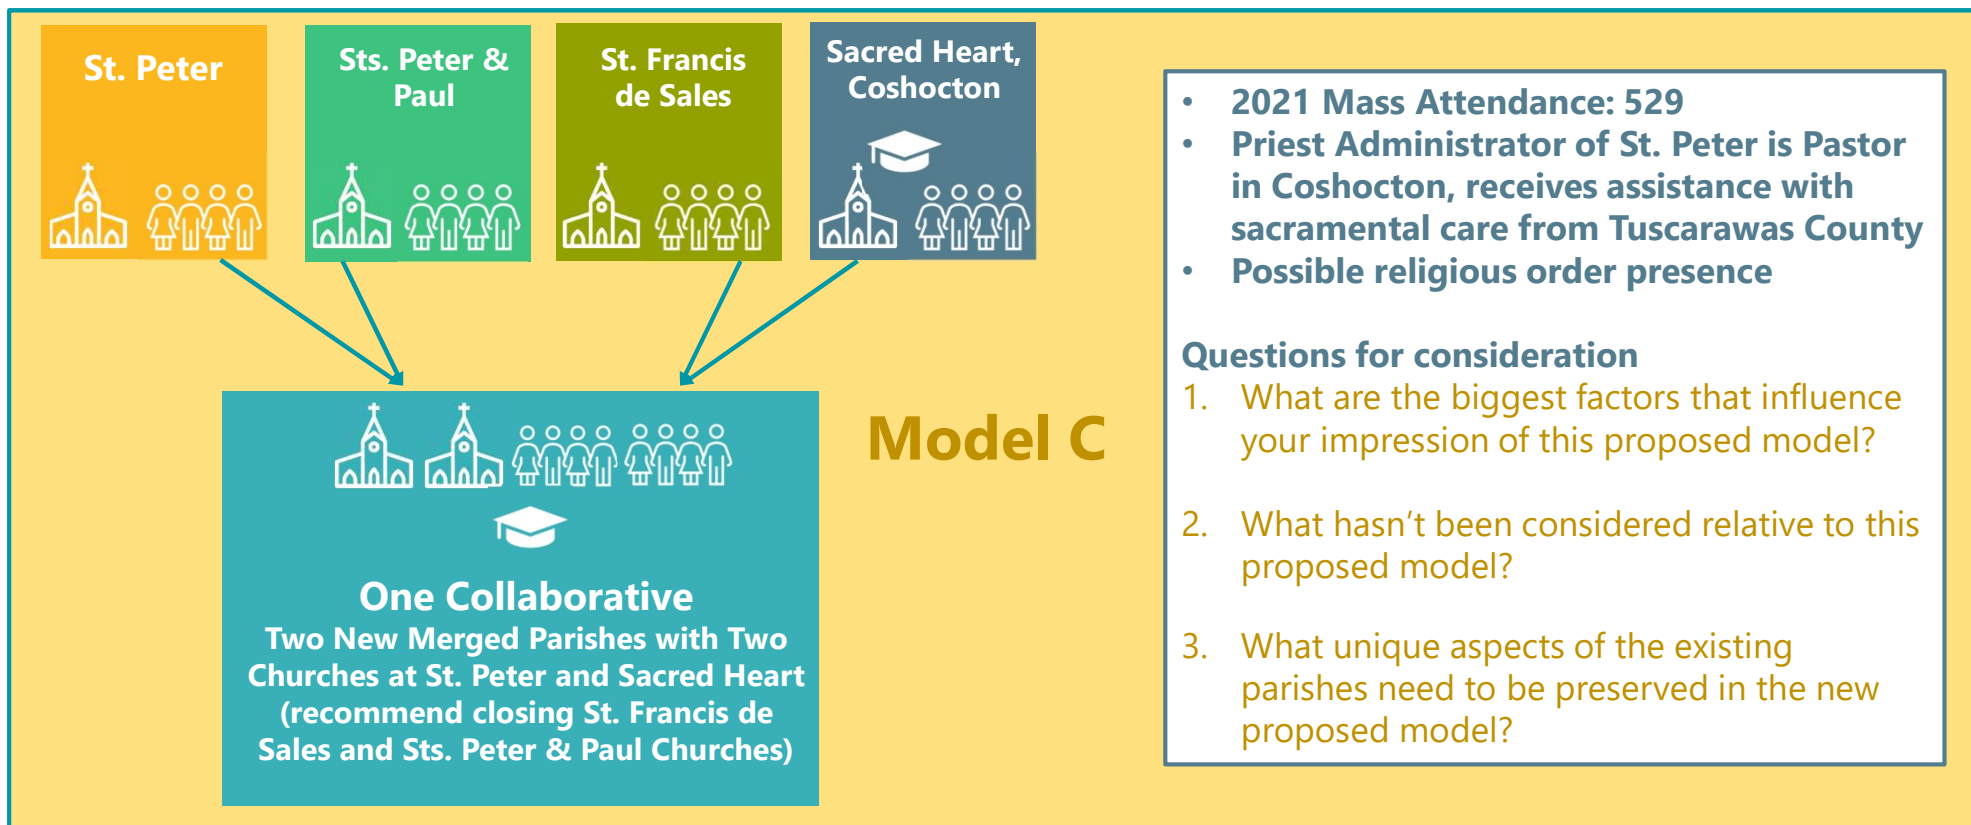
St. Peter

Sts. Peter & Paul

St. Francis de Sales

Sacred Heart, Coshocton

One Collaborative
Two New Merged Parishes with Two Churches at St. Peter and Sacred Heart (recommend closing St. Francis de Sales and Sts. Peter & Paul Churches)

Model C

• 2021 Mass Attendance: 529
• Priest Administrator of St. Peter is Pastor in Coshocton, receives assistance with sacramental care from Tuscarawas County
• Possible religious order presence

Questions for consideration
1. What are the biggest factors that influence your impression of this proposed model?

2. What hasn't been considered relative to this proposed model?

3. What unique aspects of the existing parishes need to be preserved in the new proposed model?